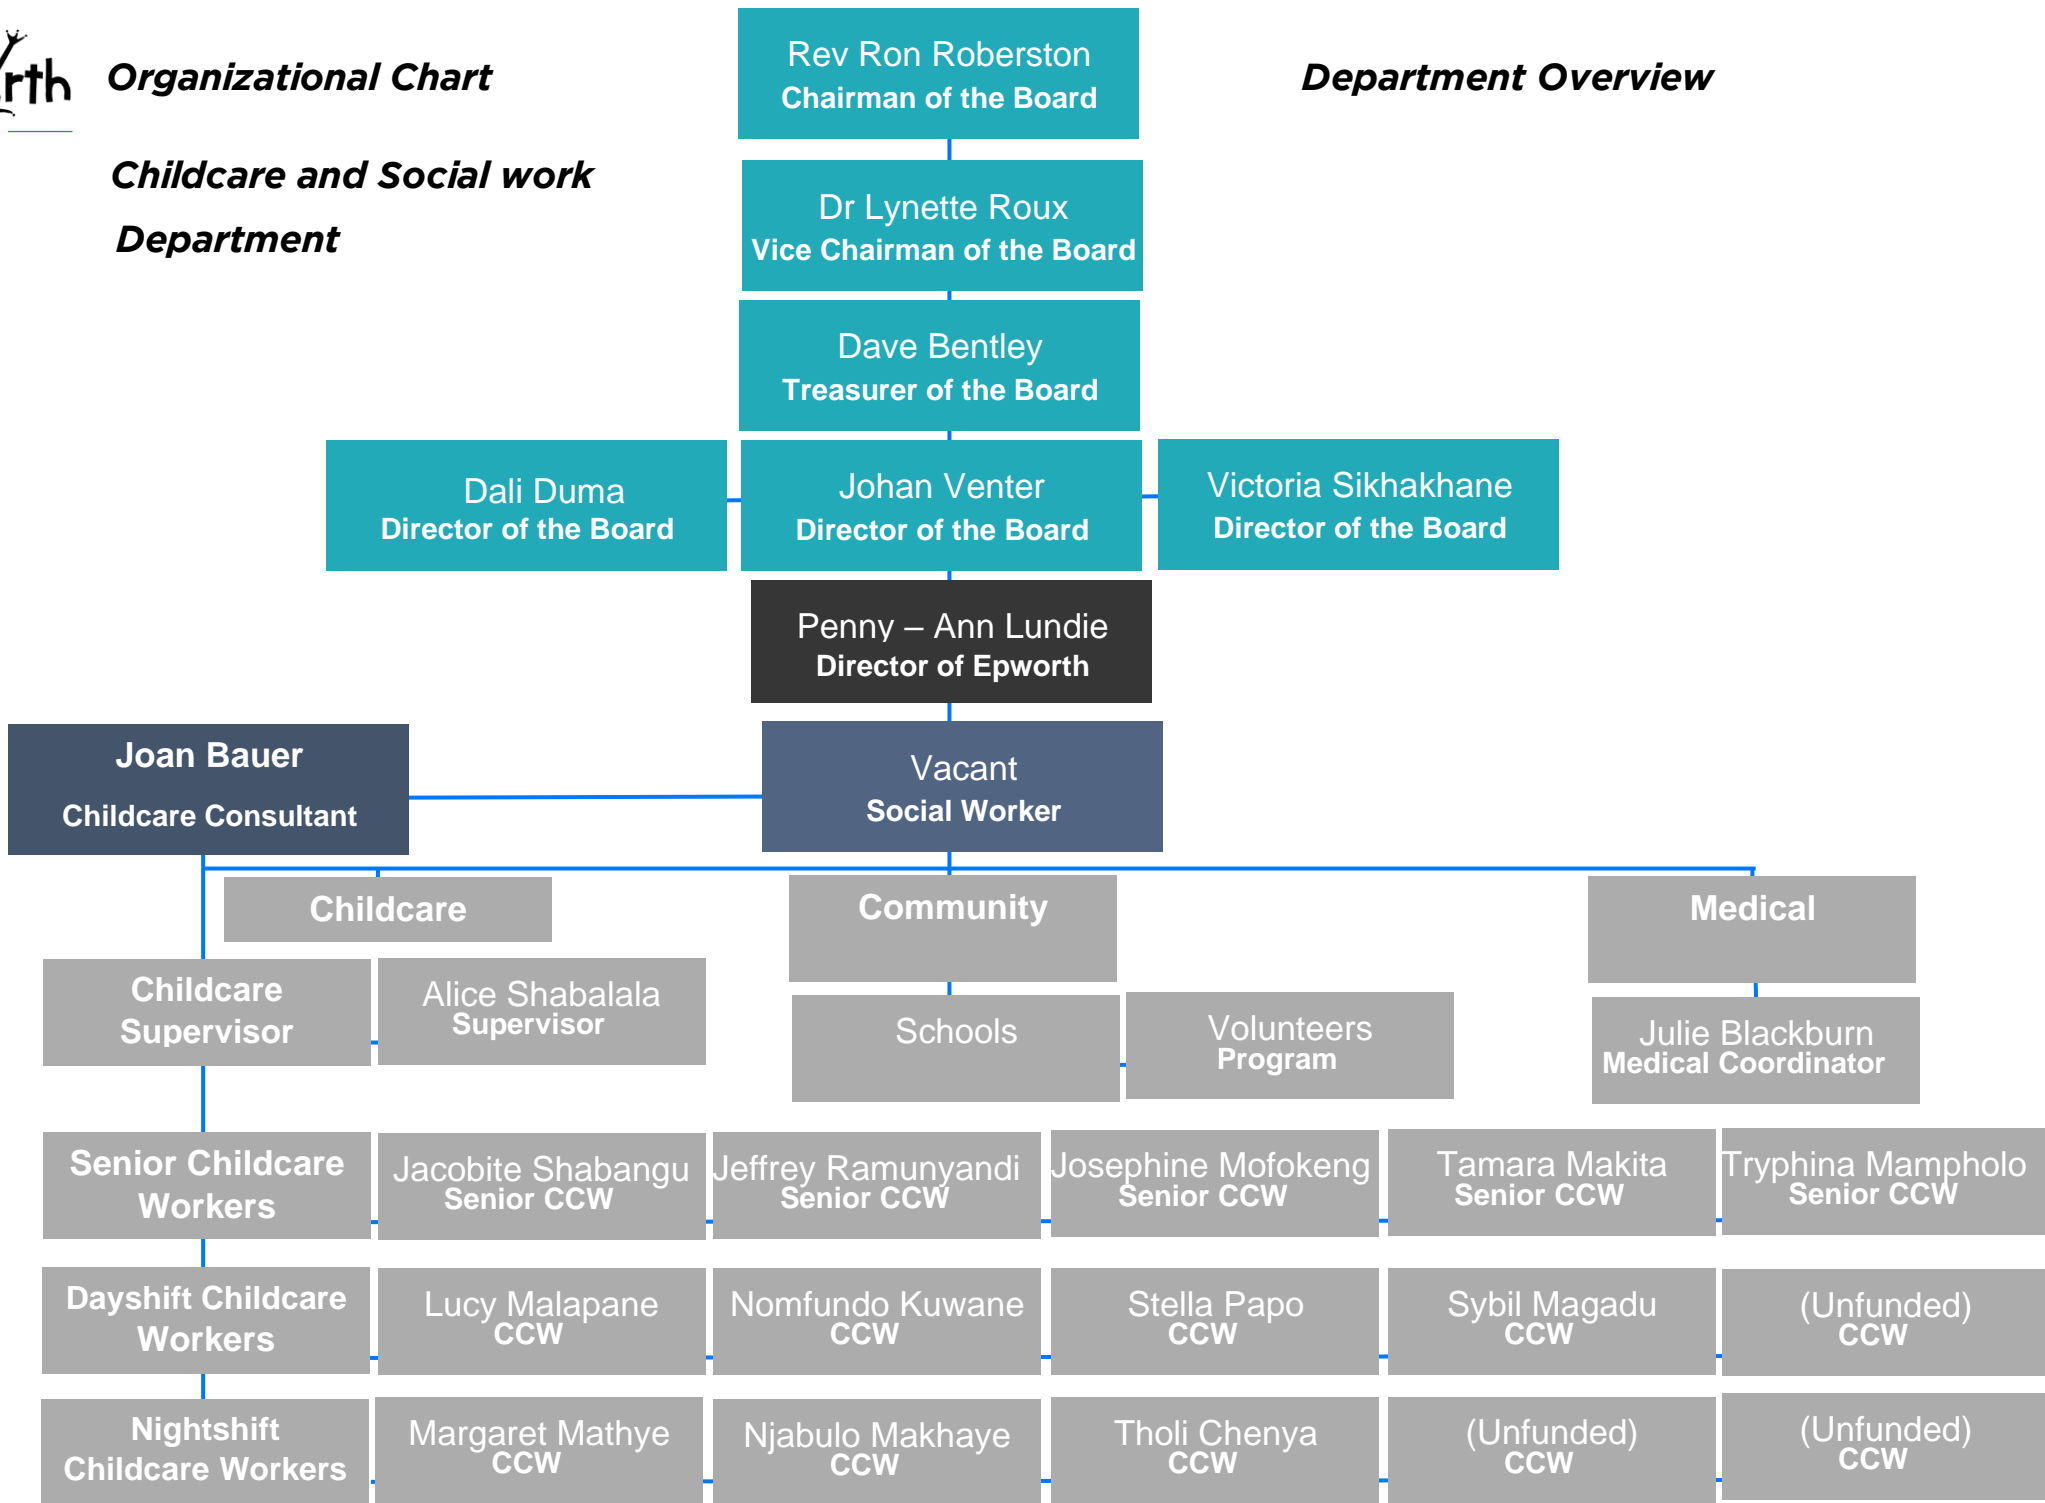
rth

Organizational Chart

Childcare and Social work Department

Rev Ron Roberston
Chairman of the Board

Department Overview

Dr Lynette Roux
Vice Chairman of the Board

Dave Bentley
Treasurer of the Board

Dali Duma
Director of the Board

Johan Venter
Director of the Board

Victoria Sikhakhane
Director of the Board

Penny – Ann Lundie
Director of Epworth

Joan Bauer
Childcare Consultant

Vacant
Social Worker

Childcare

Community

Medical

Childcare Supervisor

Alice Shabalala
Supervisor

Schools

Volunteers
Program

Julie Blackburn
Medical Coordinator

Senior Childcare Workers

Jacobite Shabangu
Senior CCW

Jeffrey Ramunyandi
Senior CCW

Josephine Mofokeng
Senior CCW

Tamara Makita
Senior CCW

Tryphina Mampholo
Senior CCW

Dayshift Childcare Workers

Lucy Malapane
CCW

Nomfundo Kuwane
CCW

Stella Papo
CCW

Sybil Magadu
CCW

(Unfunded)
CCW

Nightshift Childcare Workers

Margaret Mathye
CCW

Njabulo Makhaye
CCW

Tholi Chenya
CCW

(Unfunded)
CCW

(Unfunded)
CCW